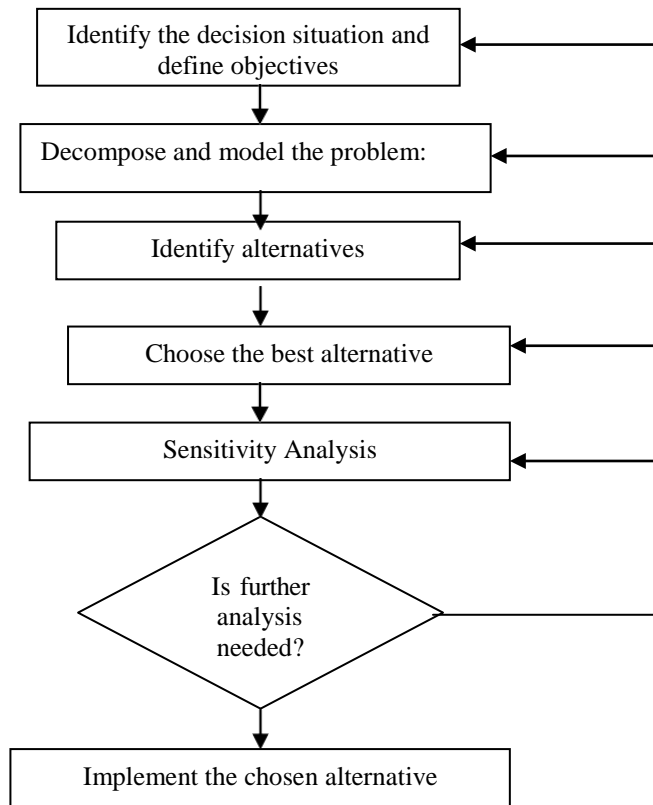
Identify the decision situation and define objectives

Decompose and model the problem:

Identify alternatives

Choose the best alternative

Sensitivity Analysis

Is further analysis needed?

Implement the chosen alternative